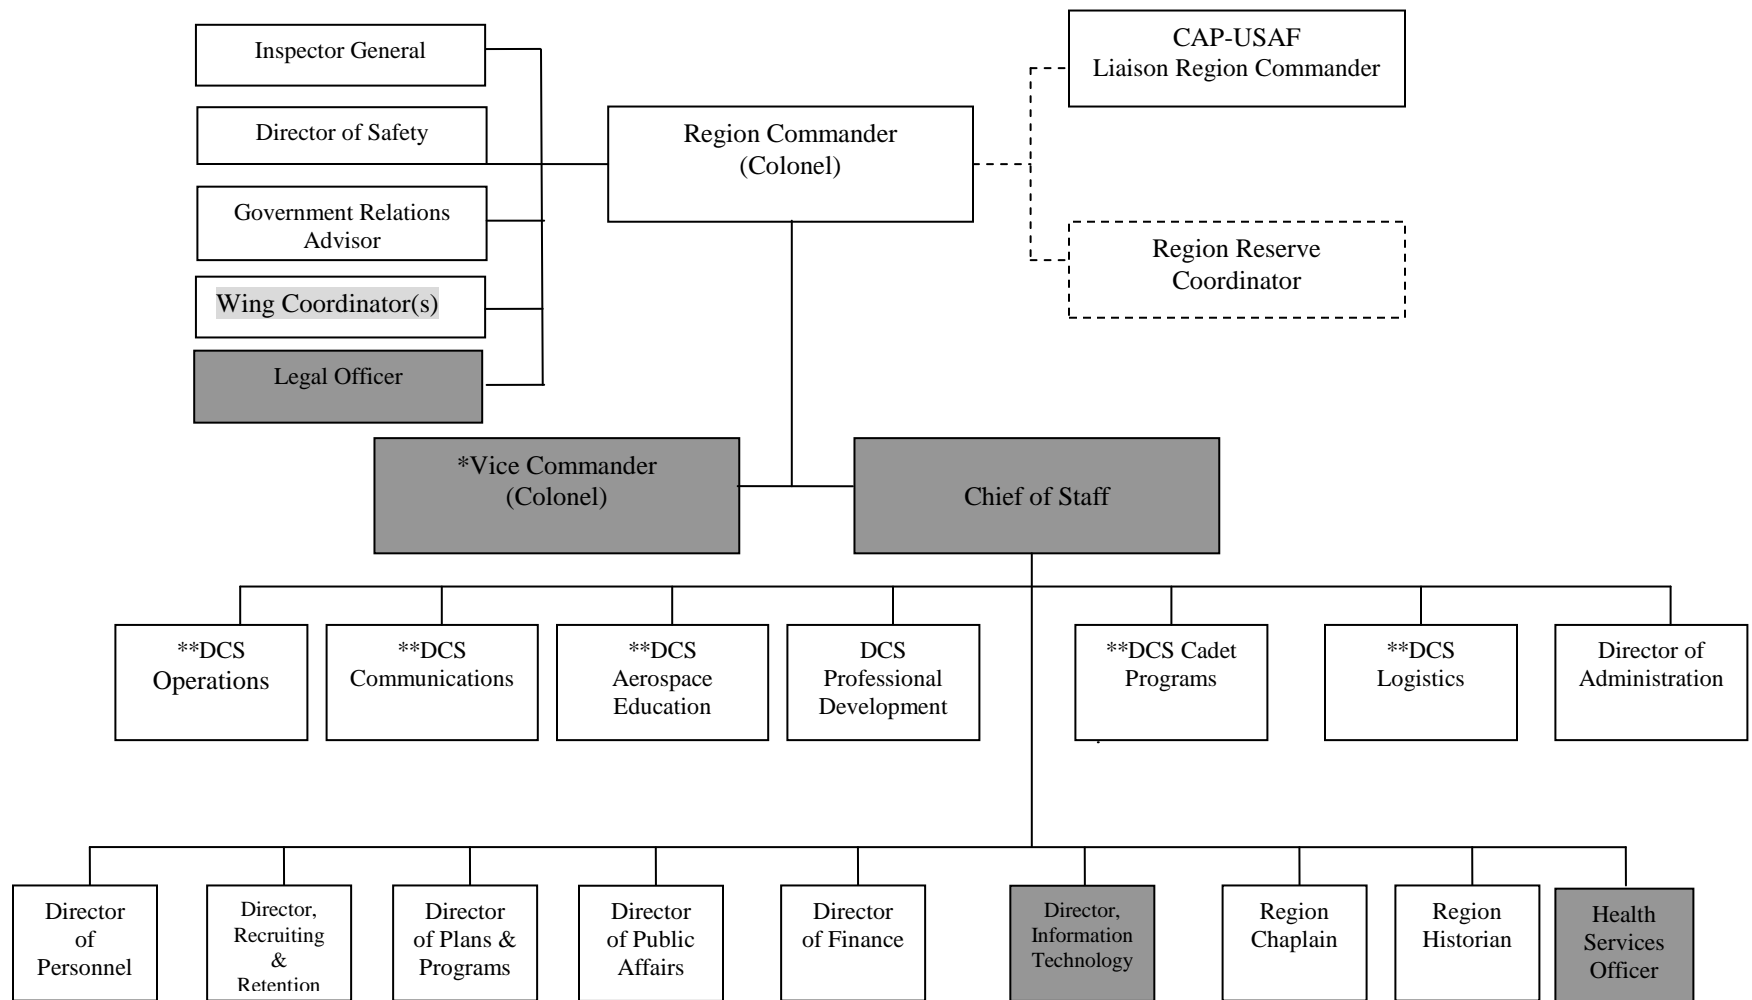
Inspector General

Director of Safety

Government Relations Advisor

Wing Coordinator(s)

Legal Officer

Region Commander (Colonel)

CAP-USAF Liaison Region Commander

Region Reserve Coordinator

*Vice Commander (Colonel)

Chief of Staff

**DCS Operations

**DCS Communications

**DCS Aerospace Education

DCS Professional Development

**DCS Cadet Programs

**DCS Logistics

Director of Administration

Director of Personnel

Director, Recruiting & Retention

Director of Plans & Programs

Director of Public Affairs

Director of Finance

Director, Information Technology

Region Chaplain

Region Historian

Health Services Officer